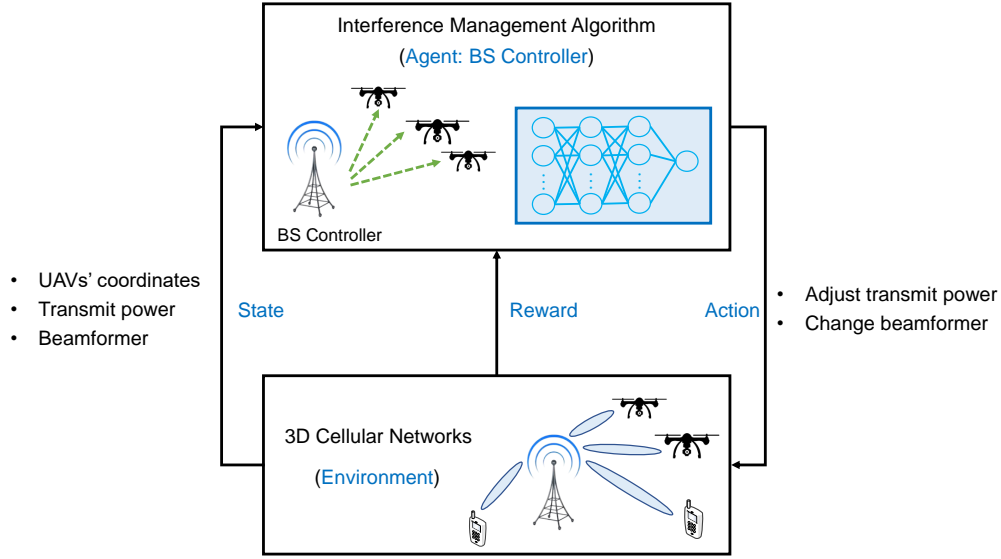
Interference Management Algorithm

(Agent: BS Controller)

BS Controller

• UAVs' coordinates
• Transmit power
• Beamformer

State

Reward

Action

• Adjust transmit power
• Change beamformer

3D Cellular Networks

(Environment)